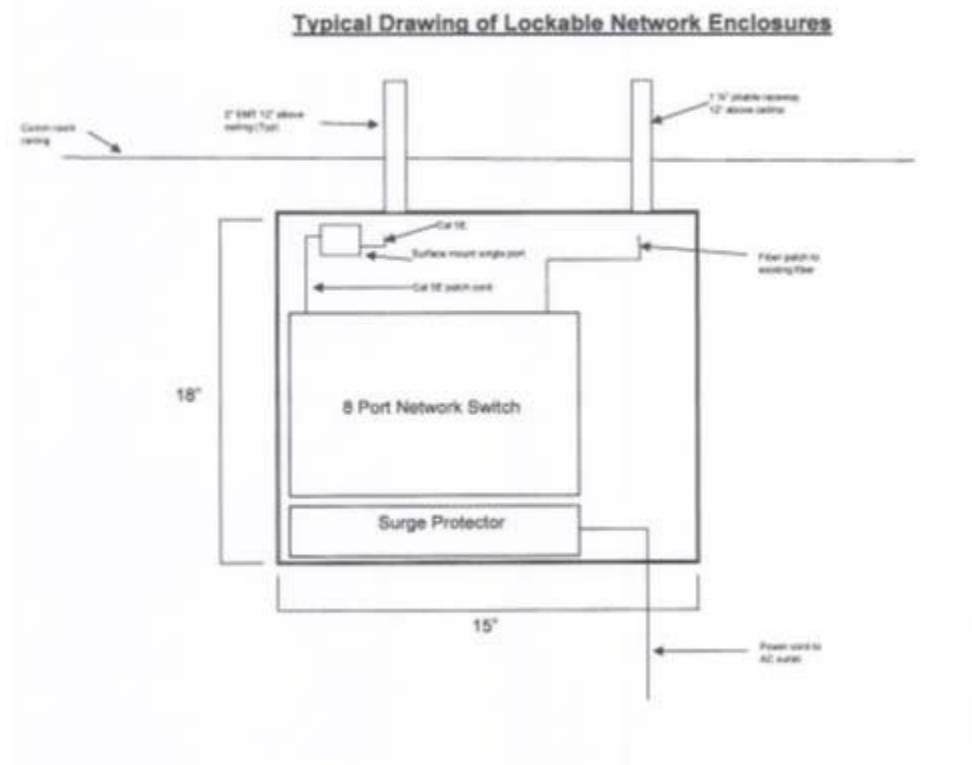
Typical Drawing of Lockable Network Enclosures

Comm room ceiling

2" EMT 12" above ceiling (Typ)

1 ¼" pliable raceway 12" above ceiling

Cat 5E

Surface mount single port

Fiber patch to existing fiber

Cat 5E patch cord

18"

8 Port Network Switch

Surge Protector

15"

Power cord to AC outlet